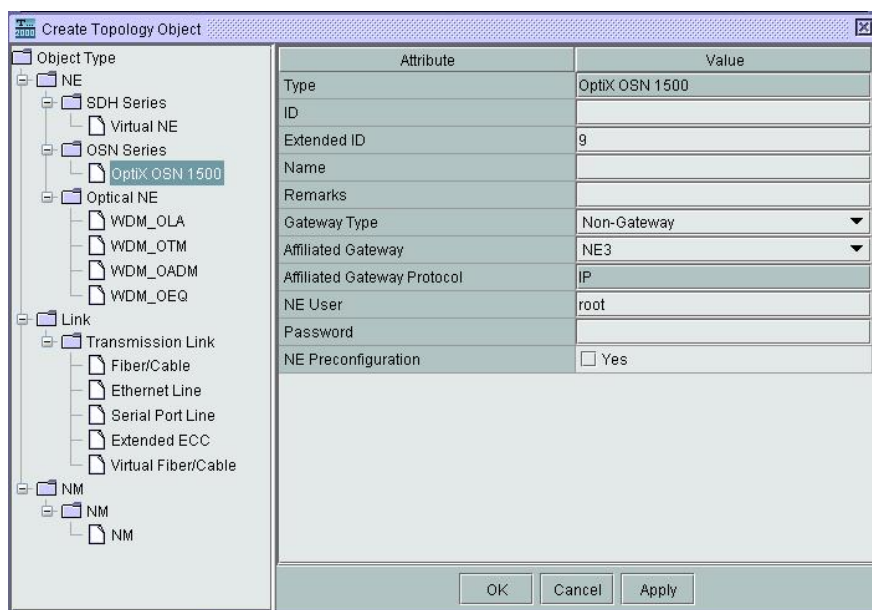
Create Topology Object

Object Type
NE
SDH Series
Virtual NE
OSN Series
OptiX OSN 1500
Optical NE
WDM_OLA
WDM_OTM
WDM_OADM
WDM_OEQ
Link
Transmission Link
Fiber/Cable
Ethernet Line
Serial Port Line
Extended ECC
Virtual Fiber/Cable
NM
NM
NM

| Attribute | Value |
|---|---|
| Type | OptiX OSN 1500 |
| ID | |
| Extended ID | 9 |
| Name | |
| Remarks | |
| Gateway Type | Non-Gateway |
| Affiliated Gateway | NE3 |
| Affiliated Gateway Protocol | IP |
| NE User | root |
| Password | |
| NE Preconfiguration | Yes |

OK Cancel Apply